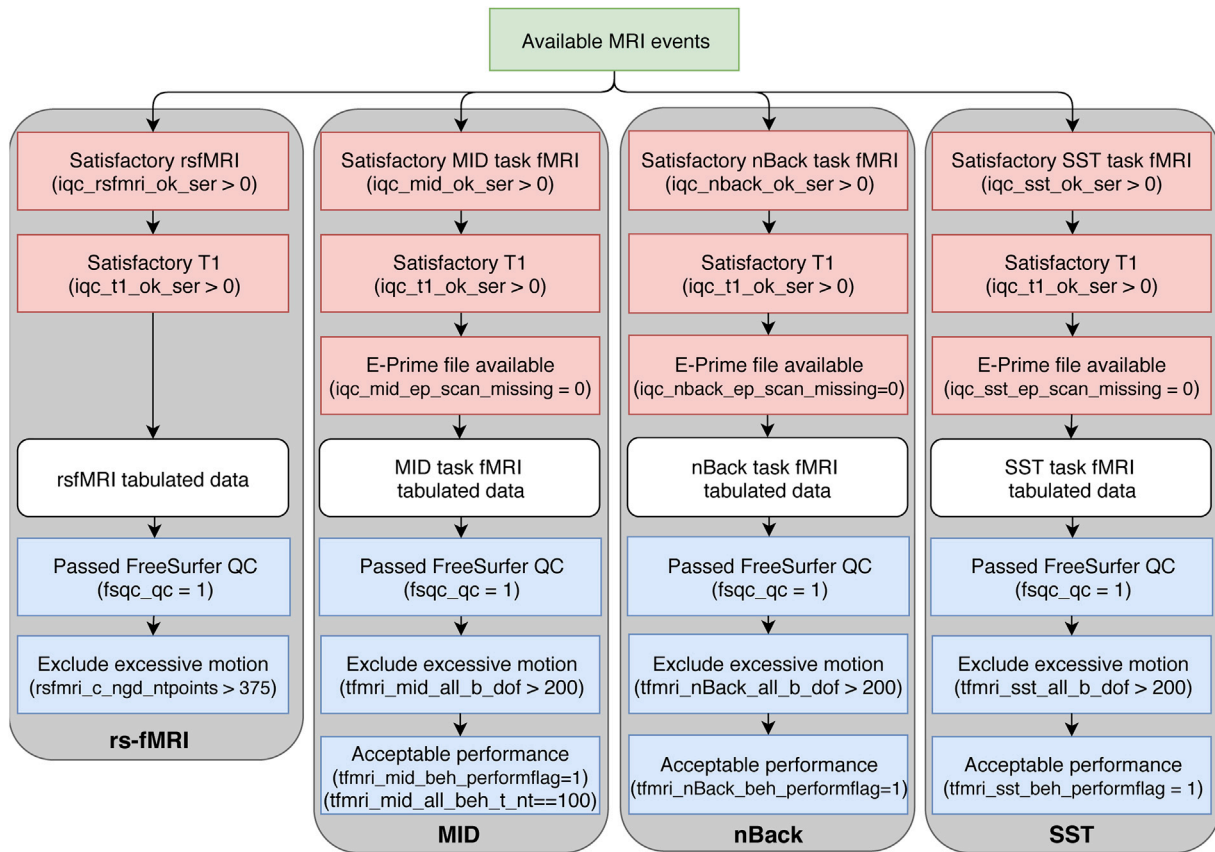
Available MRI events

Satisfactory rsfMRI
(iqc_rsfmri_ok_ser > 0)

Satisfactory T1
(iqc_t1_ok_ser > 0)

rsfMRI tabulated data

Passed FreeSurfer QC
(fsqc_qc = 1)

Exclude excessive motion
(rsfmri_c_ngd_ntpoints > 375)

rs-fMRI

Satisfactory MID task fMRI
(iqc_mid_ok_ser > 0)

Satisfactory T1
(iqc_t1_ok_ser > 0)

E-Prime file available
(iqc_mid_ep_scan_missing = 0)

MID task fMRI
tabulated data

Passed FreeSurfer QC
(fsqc_qc = 1)

Exclude excessive motion
(tfmri_mid_all_b_dof > 200)

Acceptable performance
(tfmri_mid_beh_performflag=1)
(tfmri_mid_all_beh_t_nt==100)

MID

Satisfactory nBack task fMRI
(iqc_nback_ok_ser > 0)

Satisfactory T1
(iqc_t1_ok_ser > 0)

E-Prime file available
(iqc_nback_ep_scan_missing=0)

nBack task fMRI
tabulated data

Passed FreeSurfer QC
(fsqc_qc = 1)

Exclude excessive motion
(tfmri_nBack_all_b_dof > 200)

Acceptable performance
(tfmri_nBack_beh_performflag=1)

nBack

Satisfactory SST task fMRI
(iqc_sst_ok_ser > 0)

Satisfactory T1
(iqc_t1_ok_ser > 0)

E-Prime file available
(iqc_sst_ep_scan_missing = 0)

SST task fMRI
tabulated data

Passed FreeSurfer QC
(fsqc_qc = 1)

Exclude excessive motion
(tfmri_sst_all_b_dof > 200)

Acceptable performance
(tfmri_sst_beh_performflag = 1)

SST